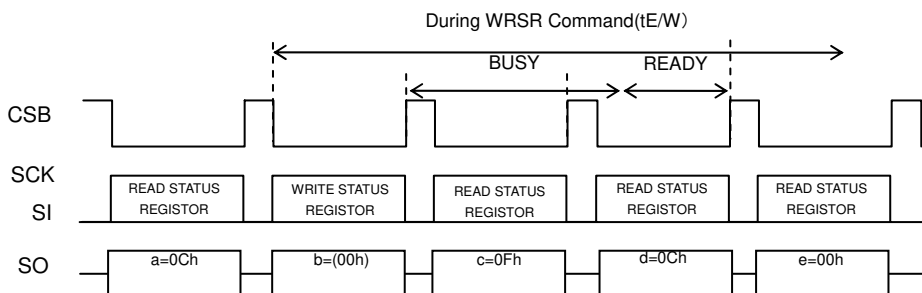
During WRSR Command(tE/W)

BUSY

READY

CSB

SCK

SI

READ STATUS REGISTOR

WRITE STATUS REGISTOR

READ STATUS REGISTOR

READ STATUS REGISTOR

READ STATUS REGISTOR

SO

a=0Ch

b=(00h)

c=0Fh

d=0Ch

e=00h